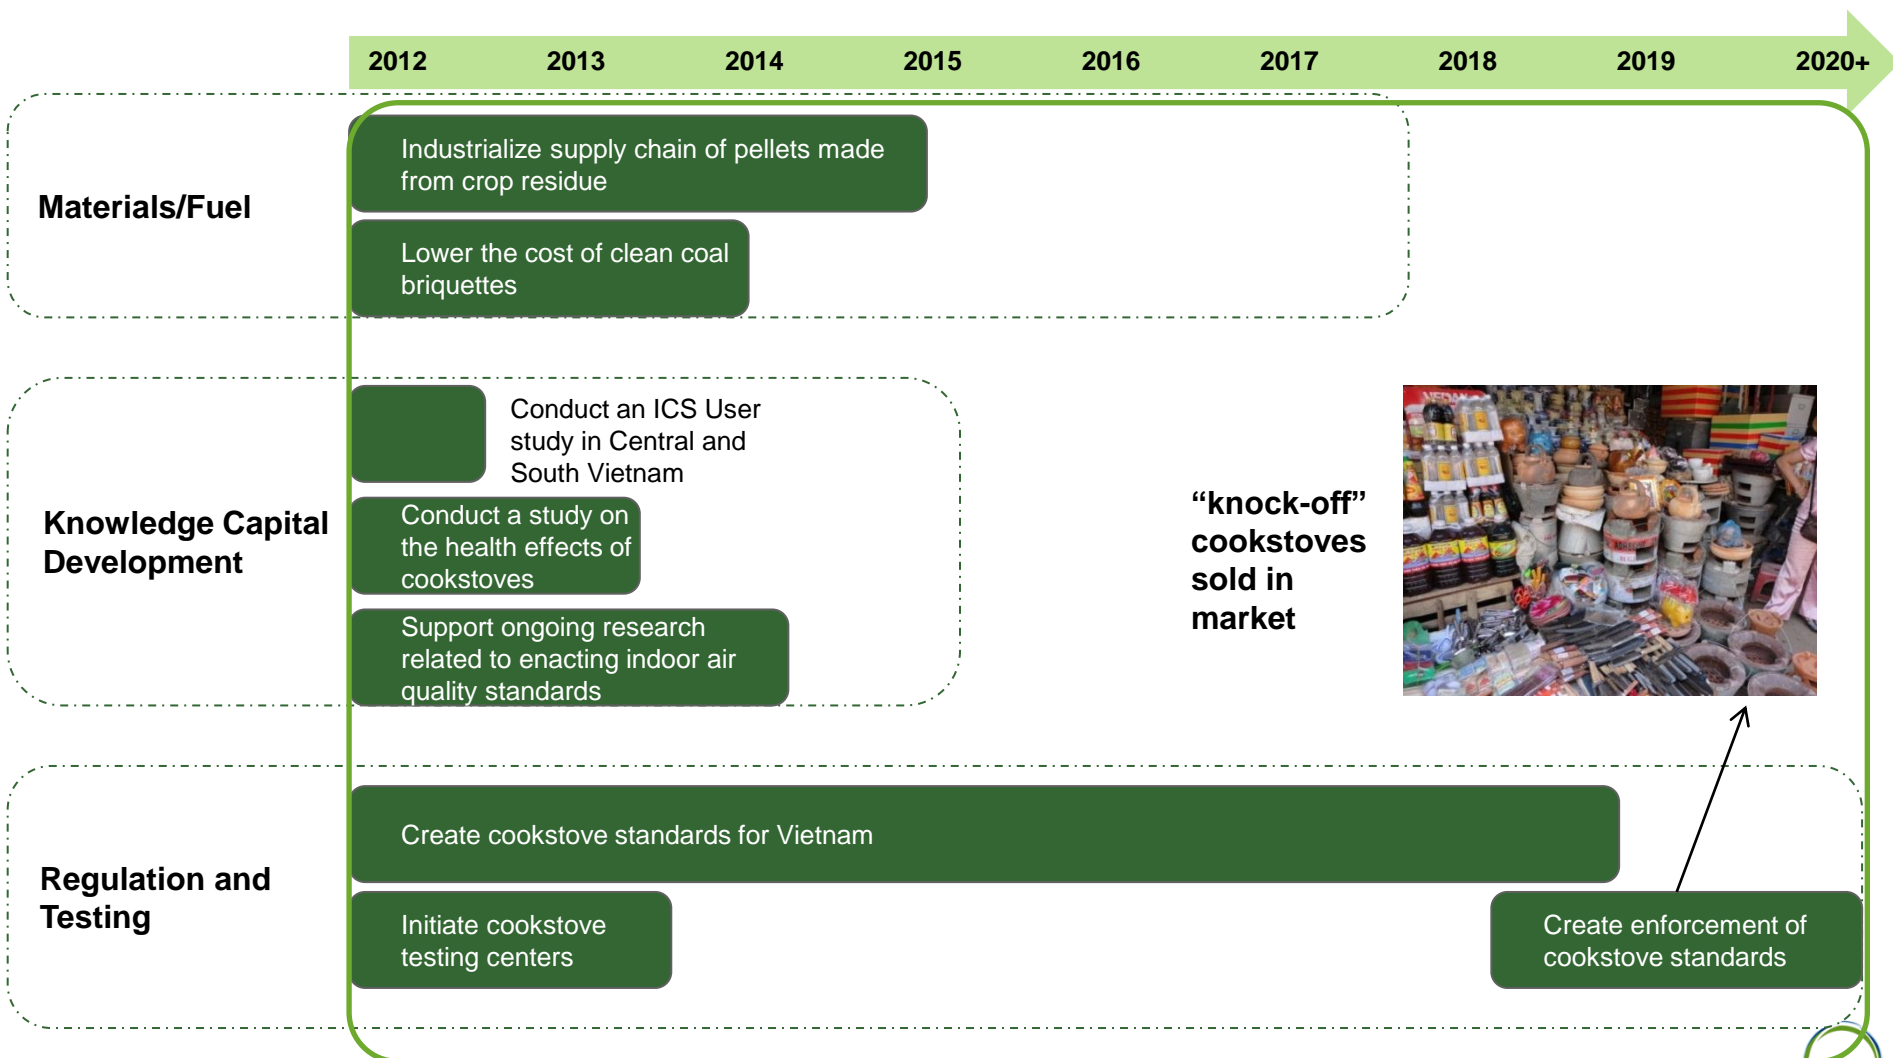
2012 2013 2014 2015 2016 2017 2018 2019 2020+

Materials/Fuel

Industrialize supply chain of pellets made from crop residue

Lower the cost of clean coal briquettes

Knowledge Capital Development

Conduct an ICS User study in Central and South Vietnam

Conduct a study on the health effects of cookstoves

Support ongoing research related to enacting indoor air quality standards

“knock-off” cookstoves sold in market

Regulation and Testing

Create cookstove standards for Vietnam

Initiate cookstove testing centers

Create enforcement of cookstove standards